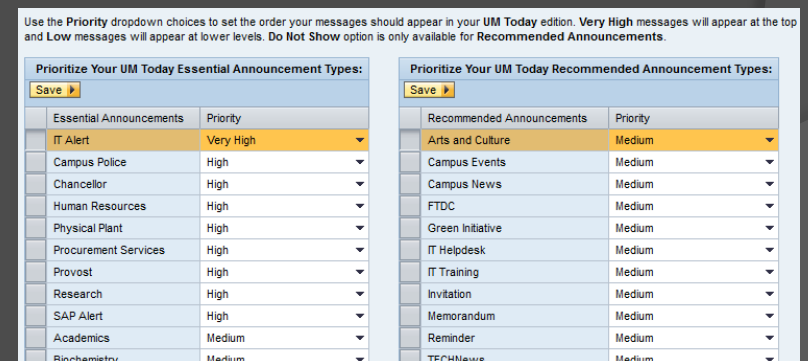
Use the Priority dropdown choices to set the order your messages should appear in your UM Today edition. Very High messages will appear at the top and Low messages will appear at lower levels. Do Not Show option is only available for Recommended Announcements.

Prioritize Your UM Today Essential Announcement Types:

Save

| Essential Announcements | Priority |
|---|---|
| IT Alert | Very High |
| Campus Police | High |
| Chancellor | High |
| Human Resources | High |
| Physical Plant | High |
| Procurement Services | High |
| Provost | High |
| Research | High |
| SAP Alert | High |
| Academics | Medium |
| Biochemistry | Medium |

Prioritize Your UM Today Recommended Announcement Types:

Save

| Recommended Announcements | Priority |
|---|---|
| Arts and Culture | Medium |
| Campus Events | Medium |
| Campus News | Medium |
| FTDC | Medium |
| Green Initiative | Medium |
| IT Helpdesk | Medium |
| IT Training | Medium |
| Invitation | Medium |
| Memorandum | Medium |
| Reminder | Medium |
| TECHNews | Medium |